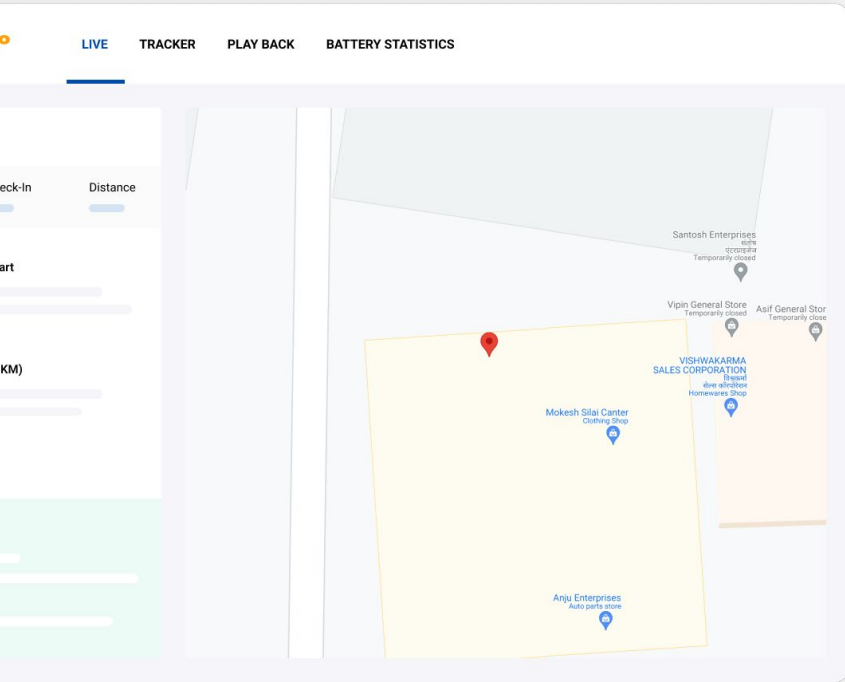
LIVE TRACKER PLAY BACK BATTERY STATISTICS

eck-In

Distance

art

KM)

Santosh Enterprises
संतोष
एंटरप्राइजेज
Temporarily closed

Vipin General Store
Temporarily closed

Asif General Stor
Temporarily close

VISHWAKARMA SALES CORPORATION
विश्वकर्मा
सेल्स कॉरपोरेशन
Homewares Shop

Mokesh Silai Canter
Clothing Shop

Anju Enterprises
Auto parts store